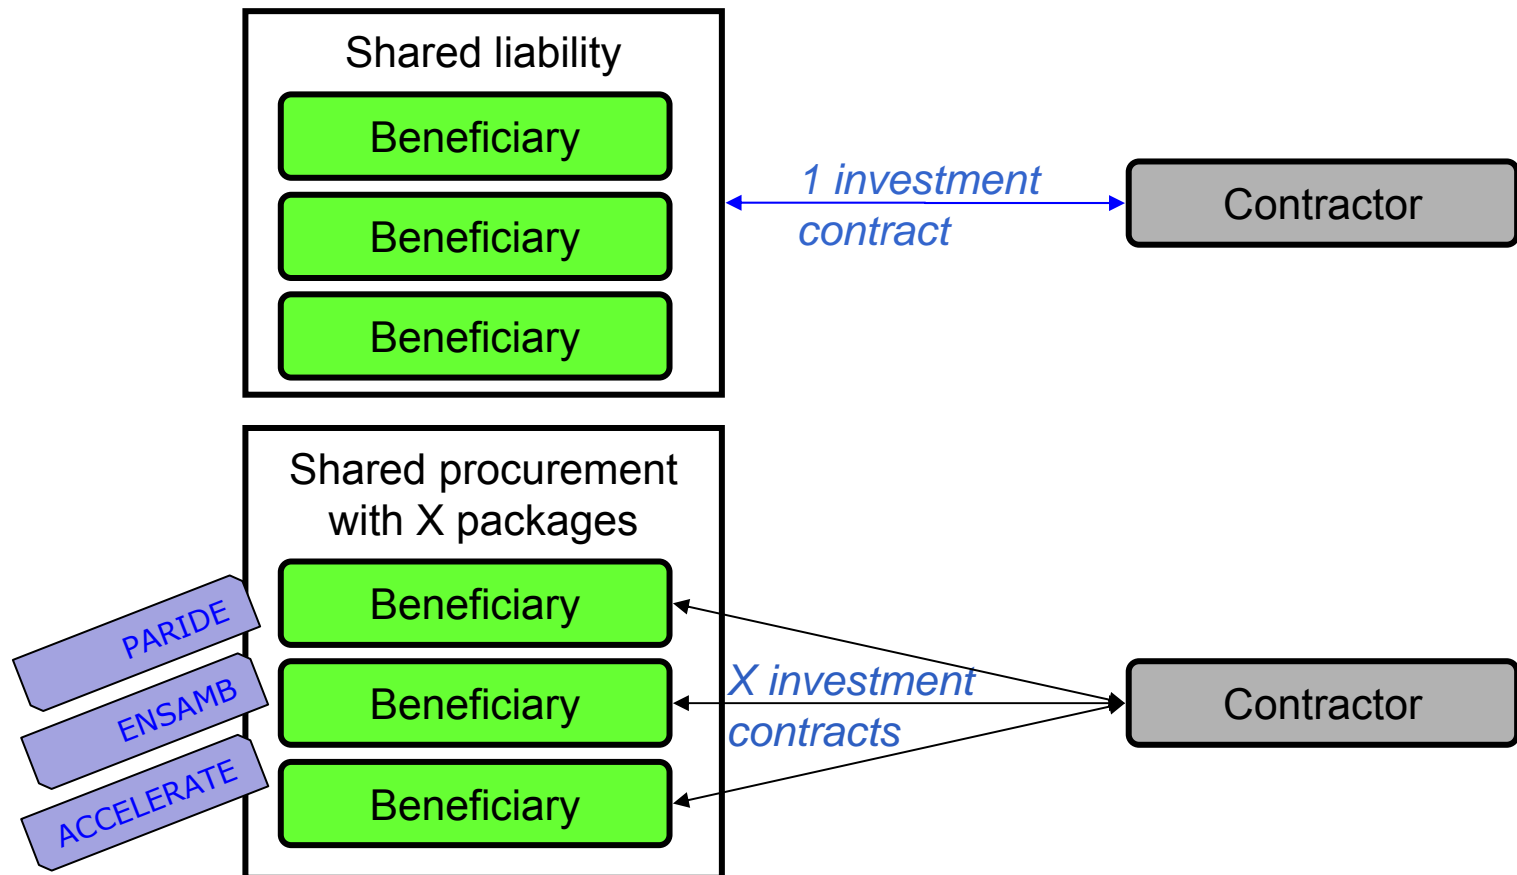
Shared liability

Beneficiary

Beneficiary

Beneficiary

1 investment contract

Contractor

Shared procurement with X packages

Beneficiary

Beneficiary

Beneficiary

PARIDE

ENSAMB

ACCELERATE

X investment contracts

Contractor